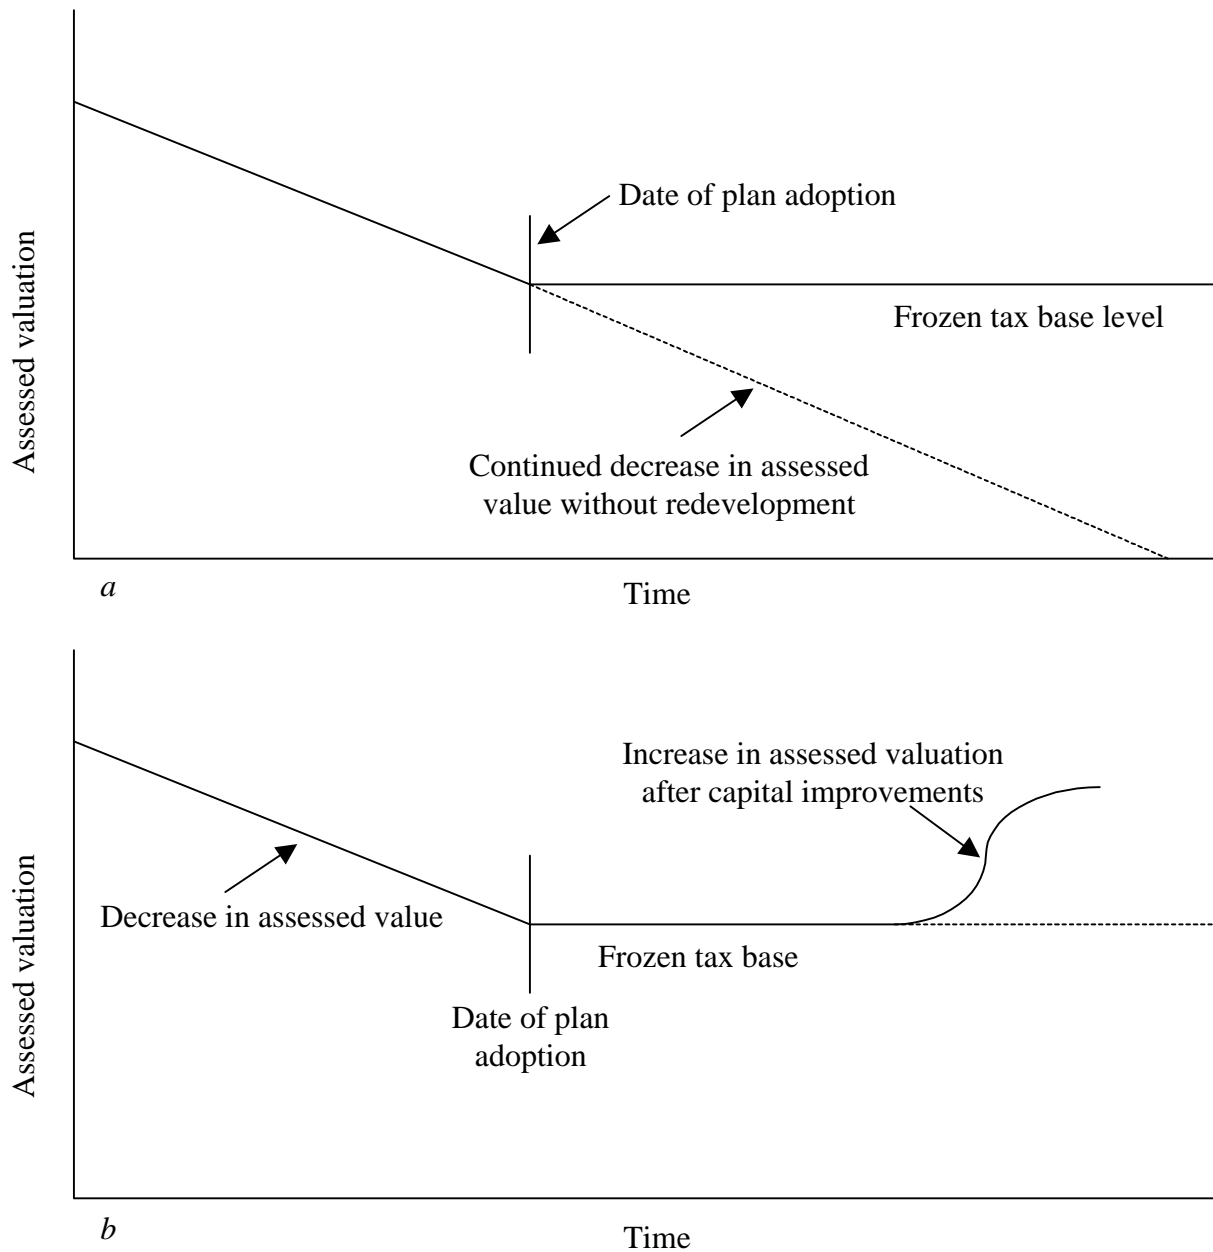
Assessed valuation

Date of plan adoption

Frozen tax base level

Continued decrease in assessed value without redevelopment

*a*

Time

Assessed valuation

Increase in assessed valuation after capital improvements

Decrease in assessed value

Frozen tax base

Date of plan adoption

*b*

Time